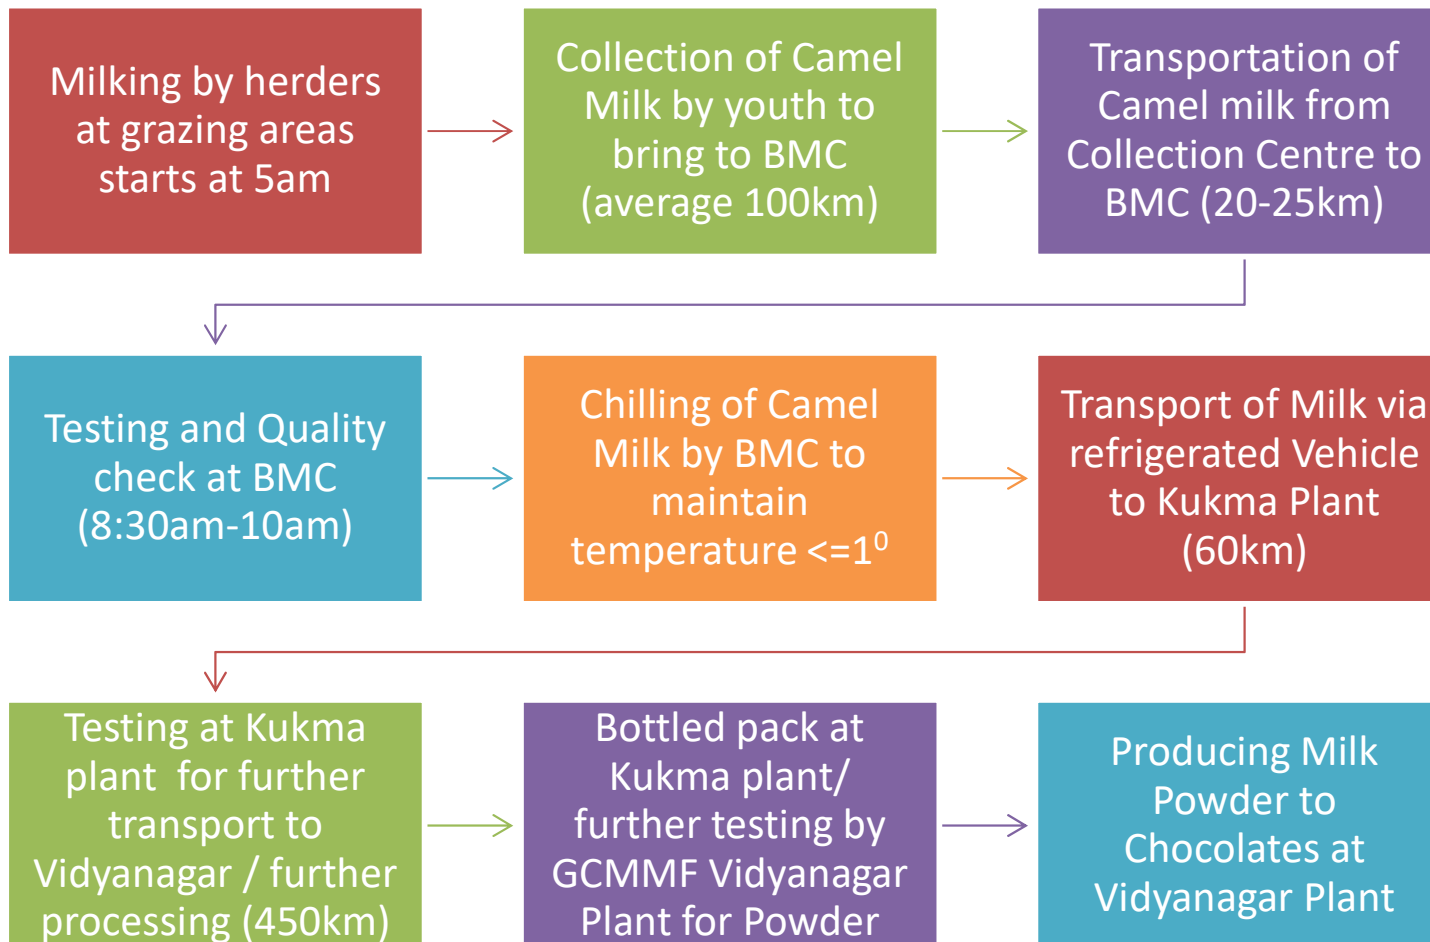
Milking by herders at grazing areas starts at 5am

Collection of Camel Milk by youth to bring to BMC (average 100km)

Transportation of Camel milk from Collection Centre to BMC (20-25km)

Testing and Quality check at BMC (8:30am-10am)

Chilling of Camel Milk by BMC to maintain temperature <=$1^0$

Transport of Milk via refrigerated Vehicle to Kukma Plant (60km)

Testing at Kukma plant for further transport to Vidyanagar / further processing (450km)

Bottled pack at Kukma plant/ further testing by GCMMF Vidyanagar Plant for Powder

Producing Milk Powder to Chocolates at Vidyanagar Plant